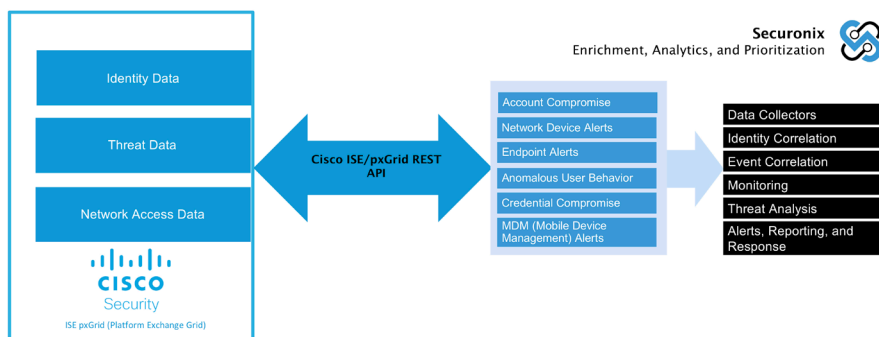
Identity Data

Threat Data

Network Access Data

CISCO
Security
ISE pxGrid (Platform Exchange Grid)

Cisco ISE/pxGrid REST API

Securonix
Enrichment, Analytics, and Prioritization

Account Compromise
Network Device Alerts
Endpoint Alerts
Anomalous User Behavior
Credential Compromise
MDM (Mobile Device Management) Alerts

Data Collectors
Identity Correlation
Event Correlation
Monitoring
Threat Analysis
Alerts, Reporting, and Response